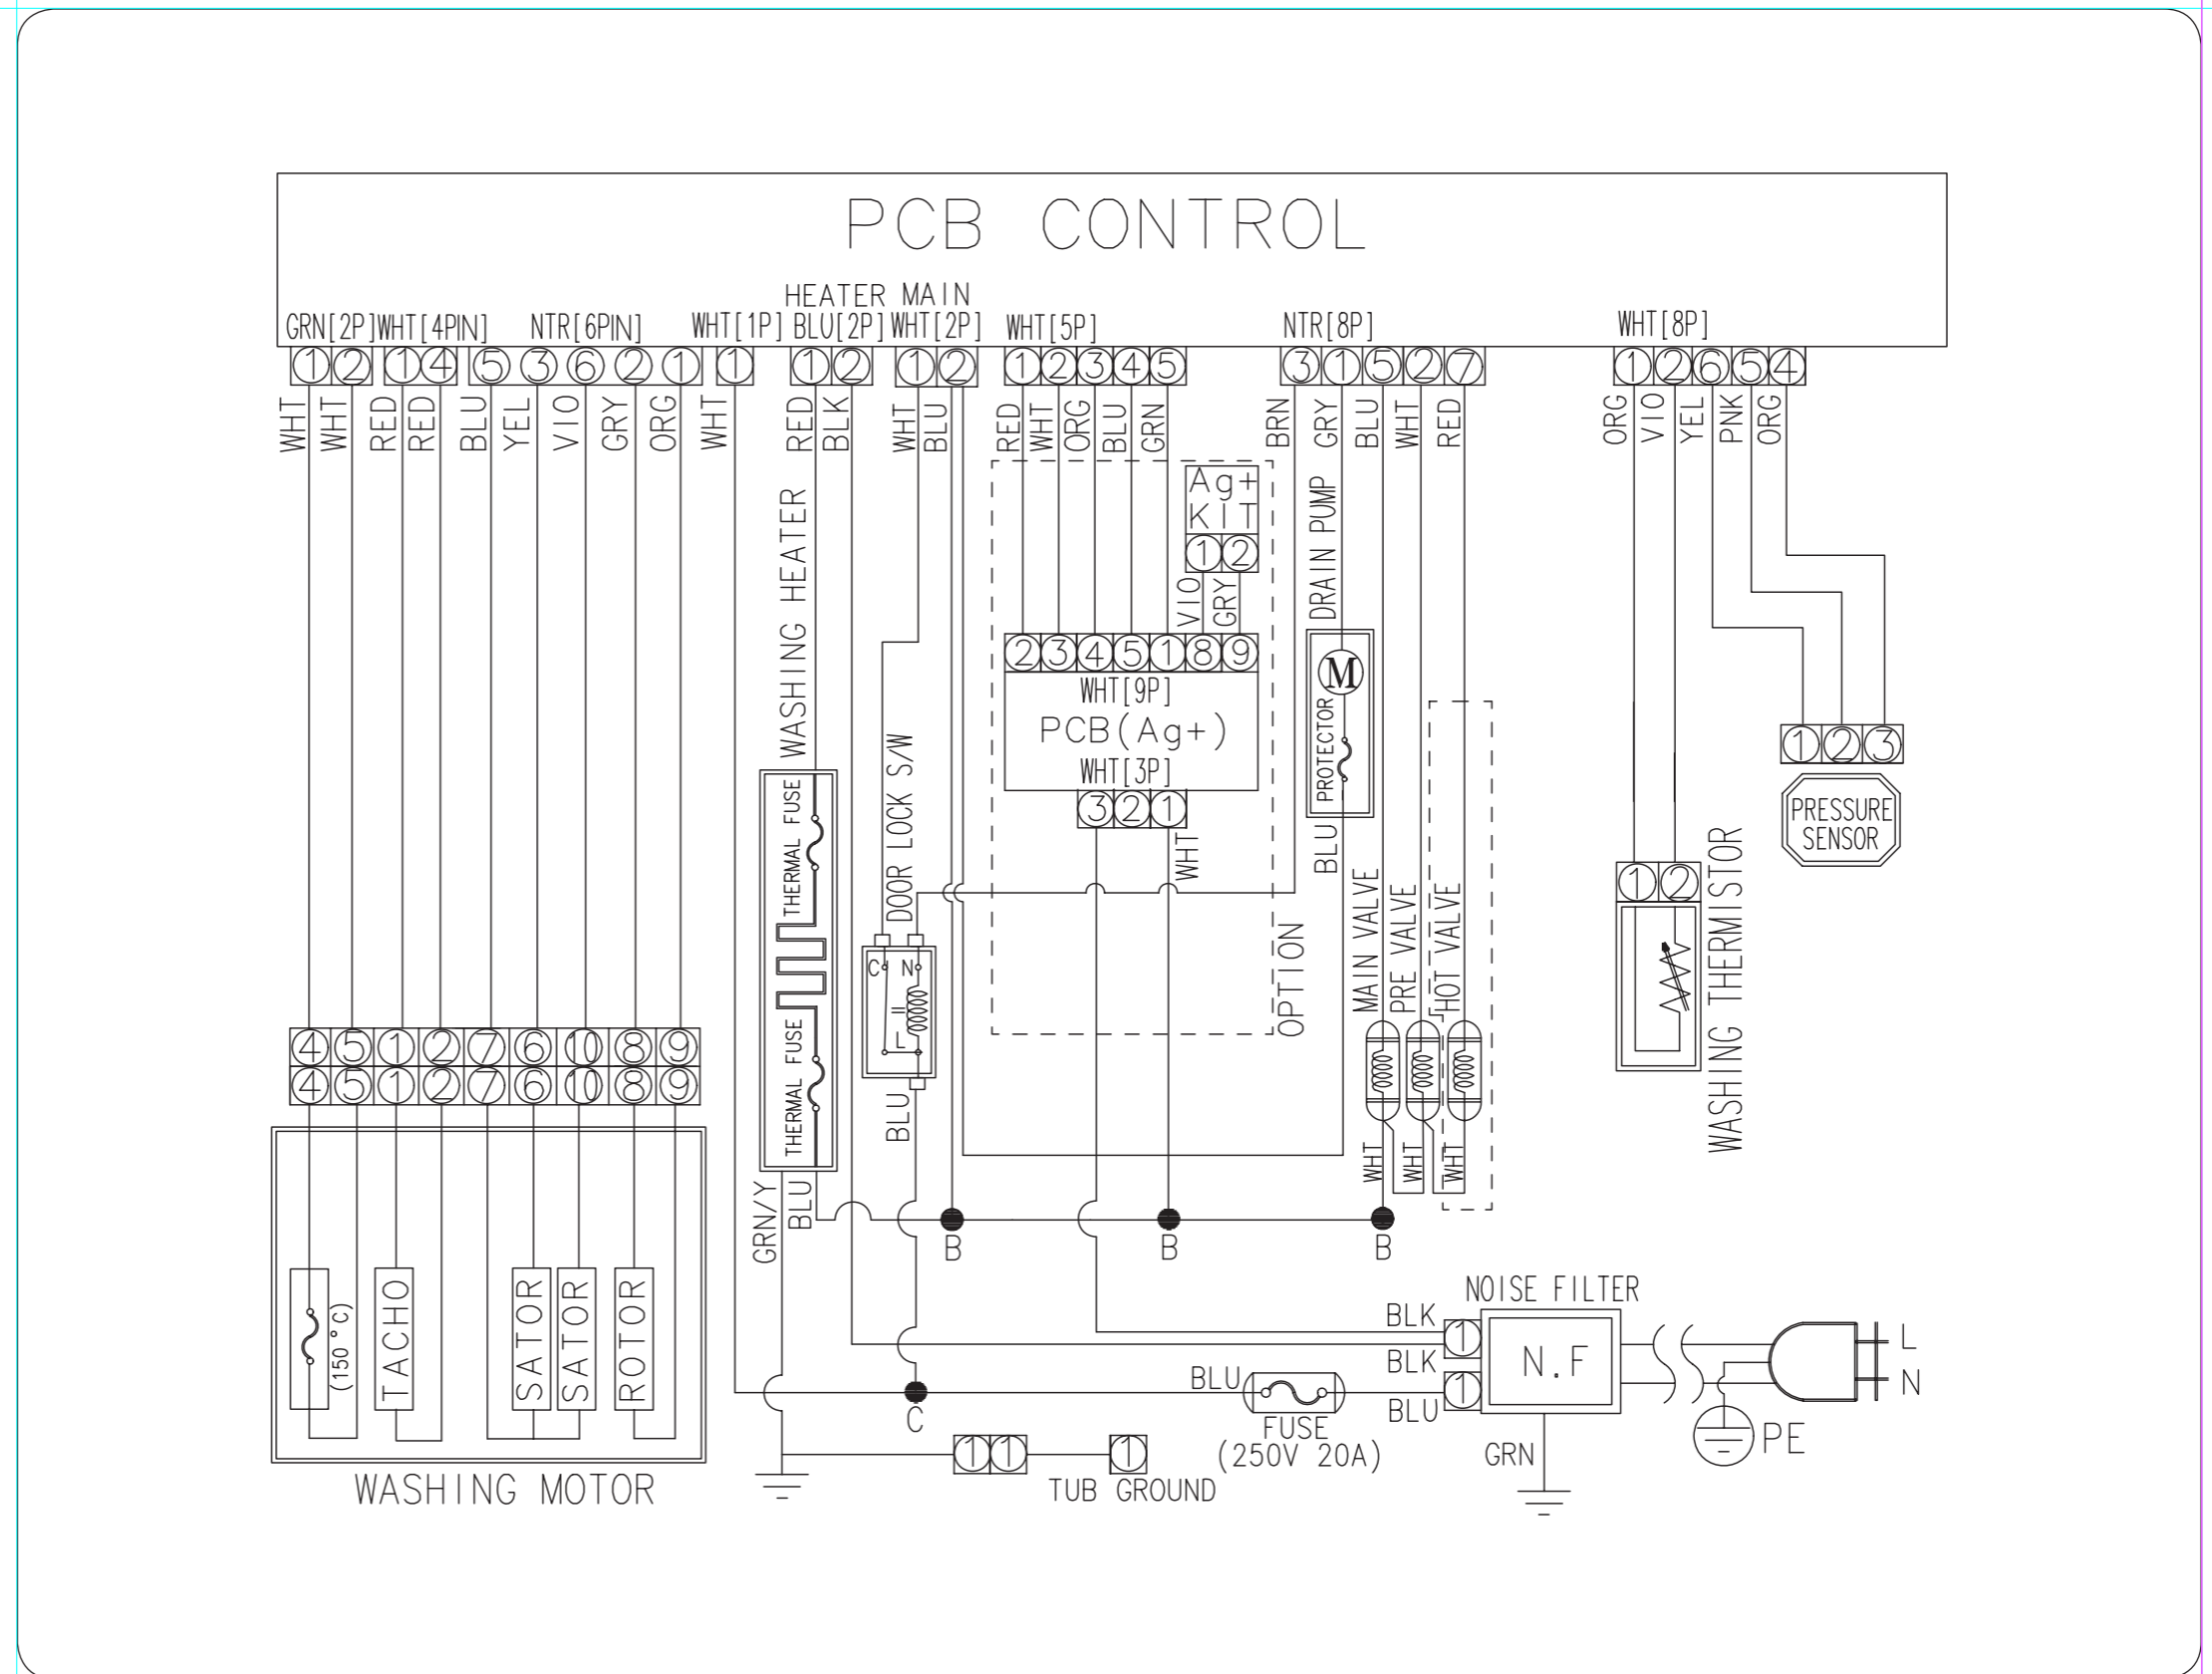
PCB CONTROL

HEATER MAIN

GRN[2P] WHT[4PIN] NTR[6PIN] WHT[1P] BLU[2P] WHT[2P] WHT[5P] NTR[8P] WHT[8P]

1 2 1 4 5 3 6 2 1 1 1 2 1 2 1 2 3 4 5 3 1 5 2 7 1 2 6 5 4

WHT WHT RED RED BLU YEL VIO GRY ORG WHT RED BLK WHT BLU RED WHT ORG BLU GRN BRN GRY BLU WHT RED ORG VIO YEL PNK ORG

Ag+ KIT
1 2
VIO GRY

DRAIN PUMP
M
PROTECTOR

2 3 4 5 1 8 9
WHT[9P]
PCB(Ag+)
WHT[3P]
3 2 1
WHT

WASHING HEATER
THERMAL FUSE
THERMAL FUSE

DOOR LOCK S/W
C N
L

OPTION

BLU

MAIN VALVE
PRE VALVE
HOT VALVE

WHT WHT WHT

1 2 3
PRESSURE SENSOR

1 2
WASHING THERMISTOR

4 5 1 2 7 6 10 8 9
4 5 1 2 7 6 10 8 9

(150 °C)
TACHO
SATOR
SATOR
ROTOR

WASHING MOTOR

GRN/Y BLU BLU

B B B

C

NOISE FILTER
BLK
BLK
BLU
BLU
1
1
N.F
L
N
PE
GRN

FUSE
(250V 20A)

1 1 1
TUB GROUND